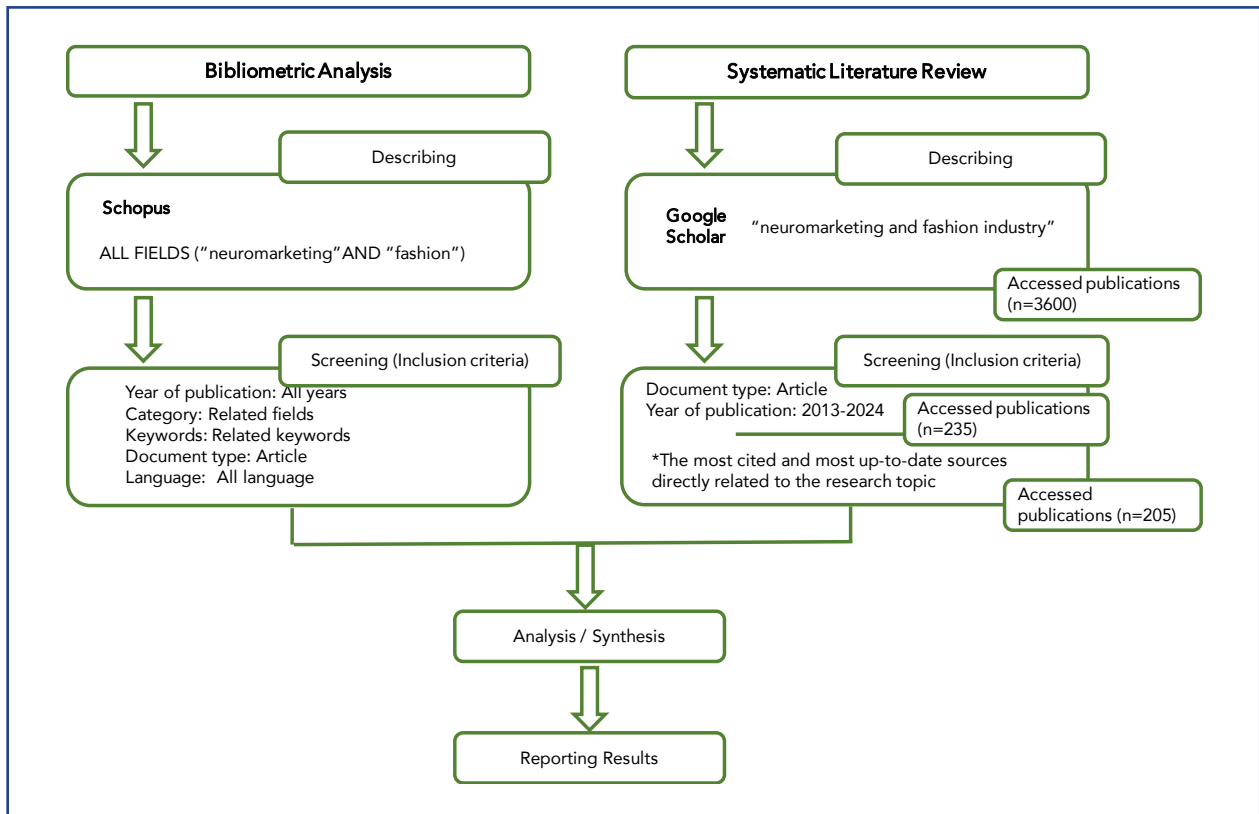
Bibliometric Analysis

Describing

Schopus

ALL FIELDS ("neuromarketing"AND "fashion")

Screening (Inclusion criteria)

Year of publication: All years
Category: Related fields
Keywords: Related keywords
Document type: Article
Language: All language

Systematic Literature Review

Describing

Google Scholar

"neuromarketing and fashion industry"

Accessed publications (n=3600)

Screening (Inclusion criteria)

Document type: Article
Year of publication: 2013-2024

Accessed publications (n=235)

*The most cited and most up-to-date sources directly related to the research topic

Accessed publications (n=205)

Analysis / Synthesis

Reporting Results